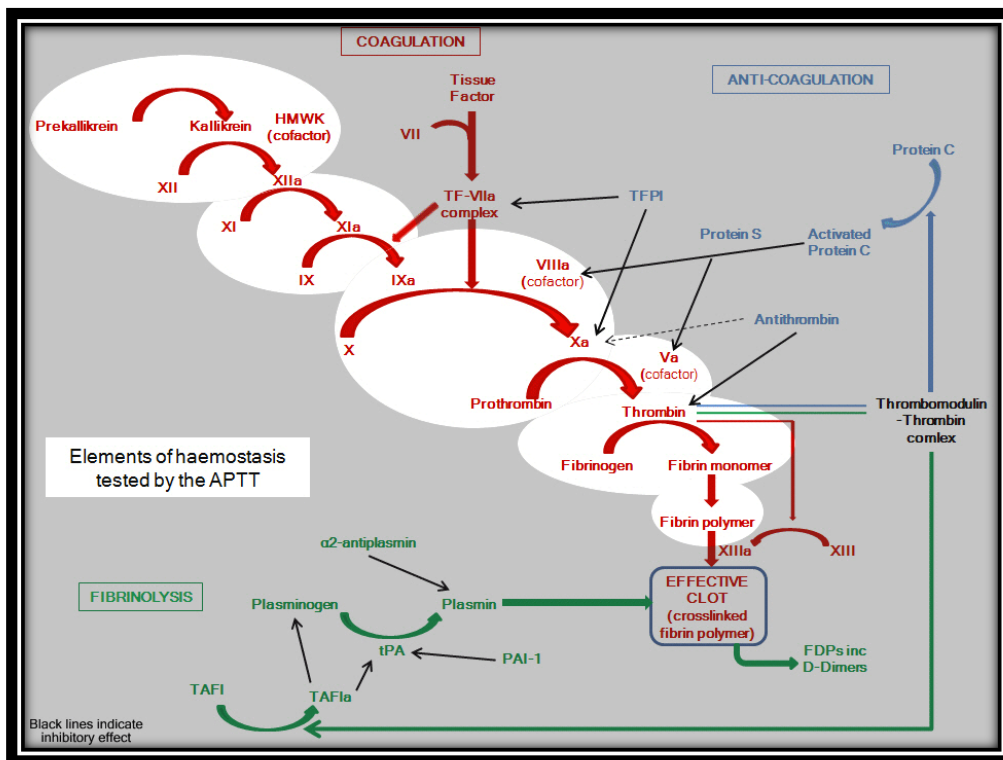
COAGULATION

ANTI-COAGULATION

Prekallikrein
Kallikrein
HMWK (cofactor)
XII
XIIa
XI
XIa
IX
IXa
Tissue Factor
VII
TF-VIIa complex
TFPI
Protein C
Protein S
Activated Protein C
VIIIa (cofactor)
X
Xa
Antithrombin
Va (cofactor)
Prothrombin
Thrombin
Thrombomodulin -Thrombin comlex
Fibrinogen
Fibrin monomer
Fibrin polymer
XIIIa
XIII

Elements of haemostasis tested by the APTT

FIBRINOLYSIS

α2-antiplasmin
Plasminogen
Plasmin
EFFECTIVE CLOT (crosslinked fibrin polymer)
tPA
PAI-1
FDPs inc D-Dimers
TAFI
TAFIa

Black lines indicate inhibitory effect